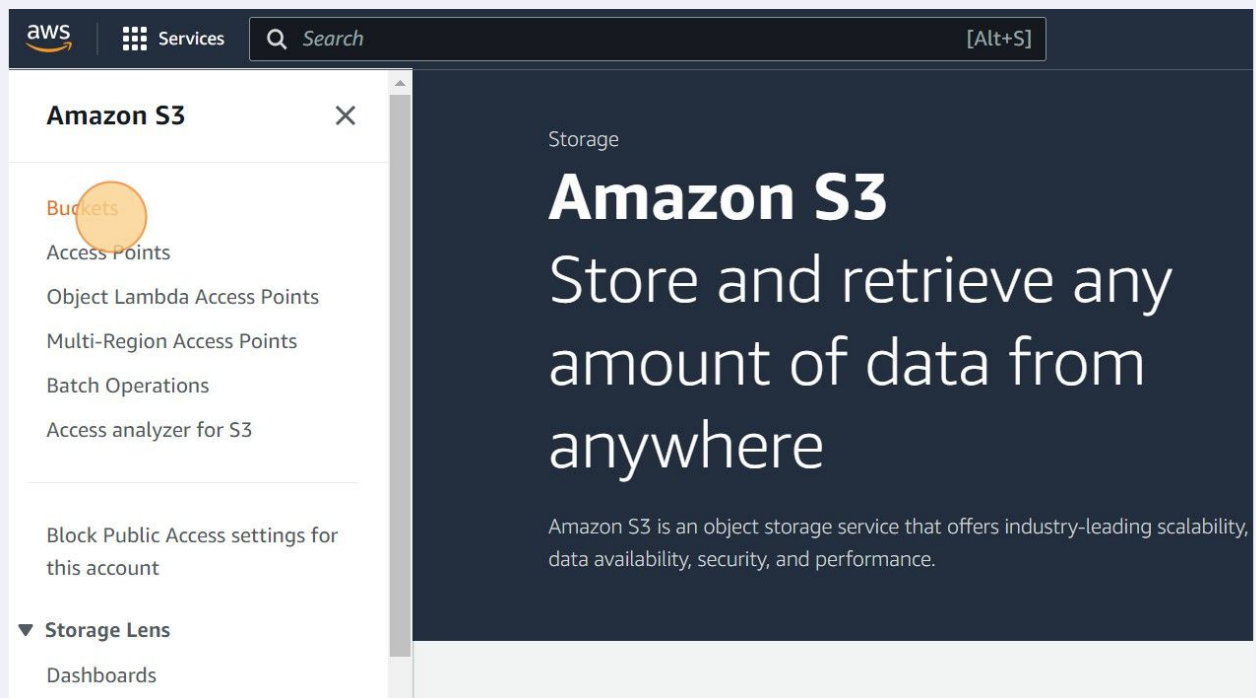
aws Services Search [Alt+S]

Amazon S3

Buckets
Access Points
Object Lambda Access Points
Multi-Region Access Points
Batch Operations
Access analyzer for S3

Block Public Access settings for this account

Storage Lens
Dashboards

Storage

Amazon S3
Store and retrieve any amount of data from anywhere

Amazon S3 is an object storage service that offers industry-leading scalability, data availability, security, and performance.